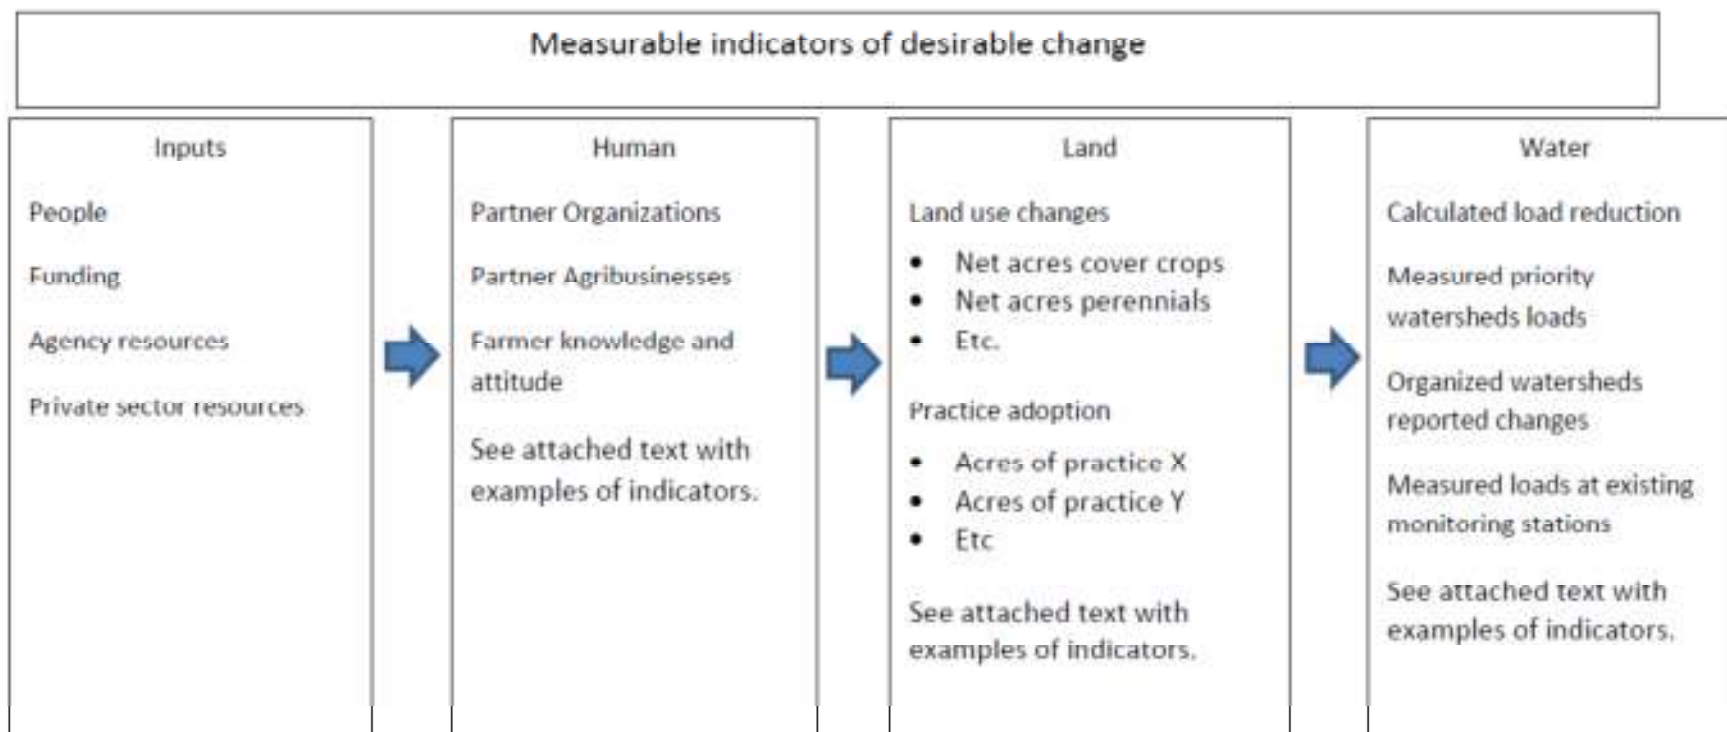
Measurable indicators of desirable change

Inputs

People

Funding

Agency resources

Private sector resources

Human

Partner Organizations

Partner Agribusinesses

Farmer knowledge and attitude

See attached text with examples of indicators.

Land

Land use changes

- Net acres cover crops
- Net acres perennials
- Etc.

Practice adoption

- Acres of practice X
- Acres of practice Y
- Etc

See attached text with examples of indicators.

Water

Calculated load reduction

Measured priority watersheds loads

Organized watersheds reported changes

Measured loads at existing monitoring stations

See attached text with examples of indicators.